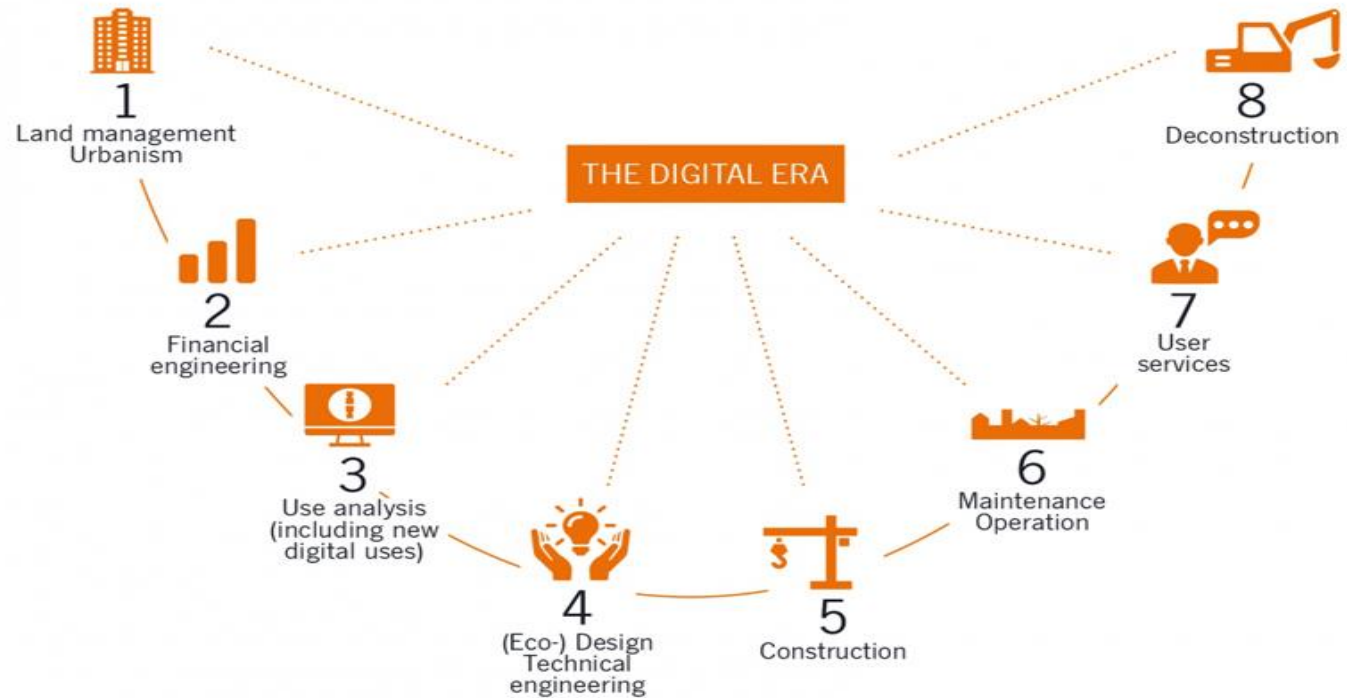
1
Land management
Urbanism

THE DIGITAL ERA

8
Deconstruction

2
Financial
engineering

7
User
services

3
Use analysis
(including new
digital uses)

6
Maintenance
Operation

4
(Eco-) Design
Technical
engineering

5
Construction